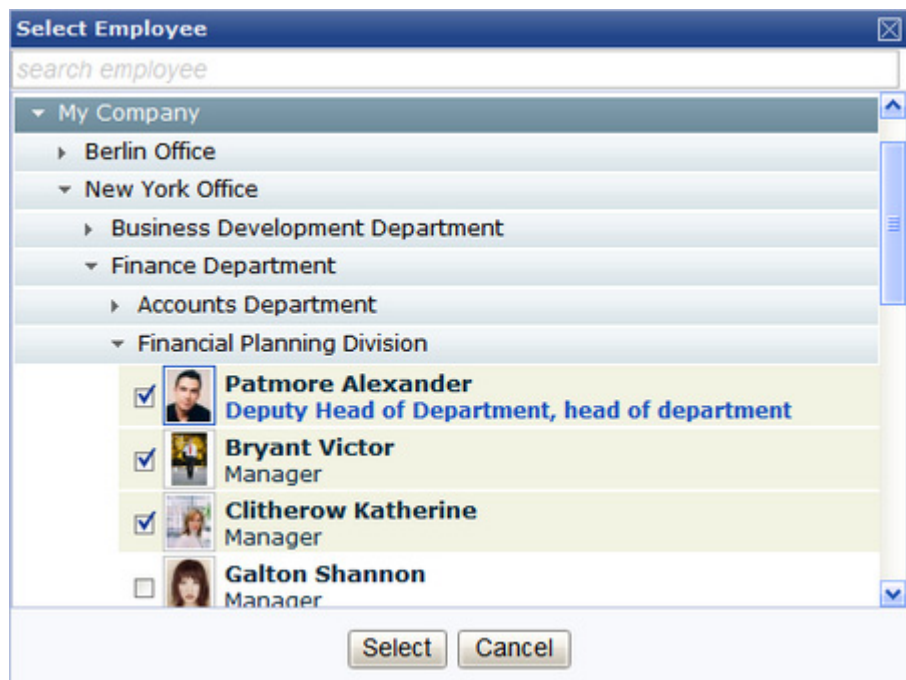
Select Employee

search employee

My Company

Berlin Office

New York Office

Business Development Department

Finance Department

Accounts Department

Financial Planning Division

Patmore Alexander
Deputy Head of Department, head of department

Bryant Victor
Manager

Clitherow Katherine
Manager

Galton Shannon
Manager

Select Cancel